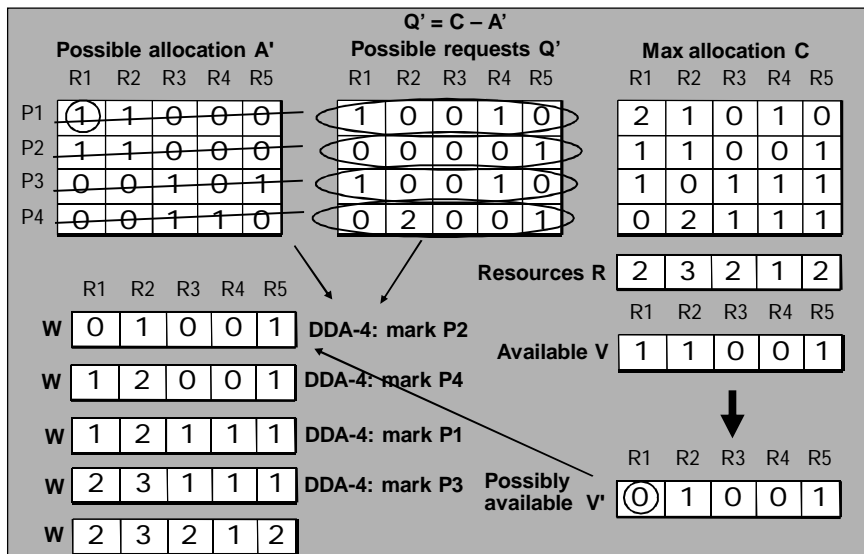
Q' = C – A'

Possible allocation A'

| | R1 | R2 | R3 | R4 | R5 |
|---|---|---|---|---|---|
| P1 | 1 | 1 | 0 | 0 | 0 |
| P2 | 1 | 1 | 0 | 0 | 0 |
| P3 | 0 | 0 | 1 | 0 | 1 |
| P4 | 0 | 0 | 1 | 1 | 0 |

Possible requests Q'

| R1 | R2 | R3 | R4 | R5 |
|---|---|---|---|---|
| 1 | 0 | 0 | 1 | 0 |
| 0 | 0 | 0 | 0 | 1 |
| 1 | 0 | 0 | 1 | 0 |
| 0 | 2 | 0 | 0 | 1 |

Max allocation C

| R1 | R2 | R3 | R4 | R5 |
|---|---|---|---|---|
| 2 | 1 | 0 | 1 | 0 |
| 1 | 1 | 0 | 0 | 1 |
| 1 | 0 | 1 | 1 | 1 |
| 0 | 2 | 1 | 1 | 1 |

Resources R

| 2 | 3 | 2 | 1 | 2 |
|---|---|---|---|---|

Available V

| R1 | R2 | R3 | R4 | R5 |
|---|---|---|---|---|
| 1 | 1 | 0 | 0 | 1 |

Possibly available V'

| R1 | R2 | R3 | R4 | R5 |
|---|---|---|---|---|
| 0 | 1 | 0 | 0 | 1 |

| | R1 | R2 | R3 | R4 | R5 | |
|---|---|---|---|---|---|---|
| W | 0 | 1 | 0 | 0 | 1 | DDA-4: mark P2 |
| W | 1 | 2 | 0 | 0 | 1 | DDA-4: mark P4 |
| W | 1 | 2 | 1 | 1 | 1 | DDA-4: mark P1 |
| W | 2 | 3 | 1 | 1 | 1 | DDA-4: mark P3 |
| W | 2 | 3 | 2 | 1 | 2 | |